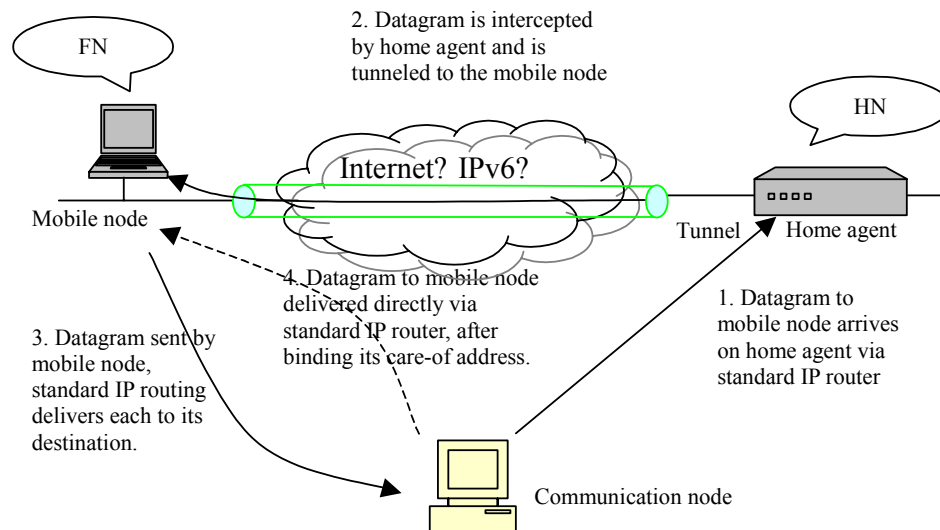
2. Datagram is intercepted by home agent and is tunneled to the mobile node

FN

HN

Internet? IPv6?

Mobile node

Tunnel

Home agent

4. Datagram to mobile node delivered directly via standard IP router, after binding its care-of address.

1. Datagram to mobile node arrives on home agent via standard IP router

3. Datagram sent by mobile node, standard IP routing delivers each to its destination.

Communication node